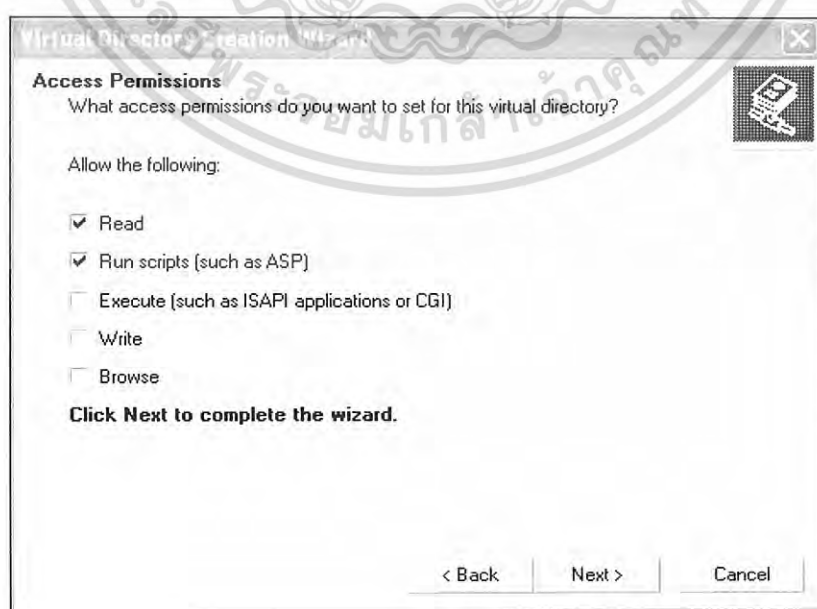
Virtual Directory Creation Wizard

Access Permissions
What access permissions do you want to set for this virtual directory?

Allow the following:

☑ Read
☑ Run scripts (such as ASP)
☐ Execute (such as ISAPI applications or CGI)
☐ Write
☐ Browse

Click Next to complete the wizard.

< Back | Next > | Cancel